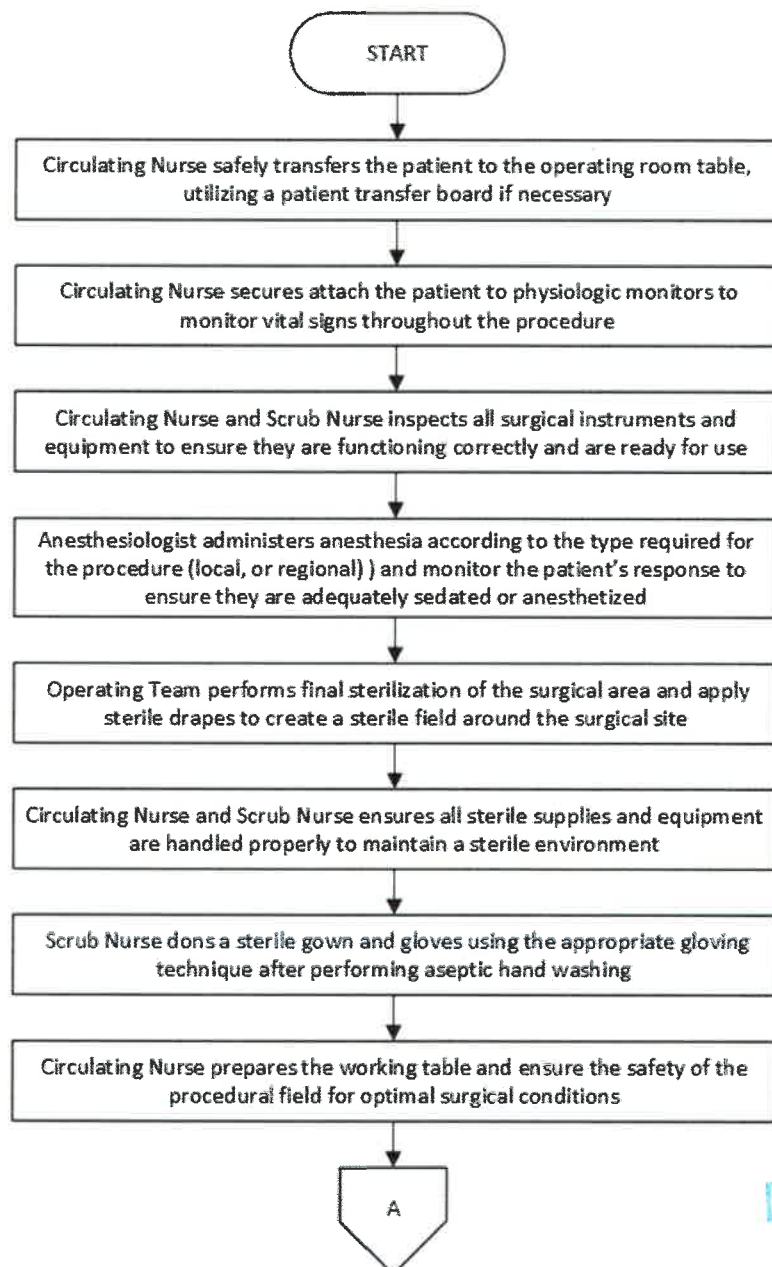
START

Circulating Nurse safely transfers the patient to the operating room table, utilizing a patient transfer board if necessary

Circulating Nurse secures attach the patient to physiologic monitors to monitor vital signs throughout the procedure

Circulating Nurse and Scrub Nurse inspects all surgical instruments and equipment to ensure they are functioning correctly and are ready for use

Anesthesiologist administers anesthesia according to the type required for the procedure (local, or regional) ) and monitor the patient's response to ensure they are adequately sedated or anesthetized

Operating Team performs final sterilization of the surgical area and apply sterile drapes to create a sterile field around the surgical site

Circulating Nurse and Scrub Nurse ensures all sterile supplies and equipment are handled properly to maintain a sterile environment

Scrub Nurse dons a sterile gown and gloves using the appropriate gloving technique after performing aseptic hand washing

Circulating Nurse prepares the working table and ensure the safety of the procedural field for optimal surgical conditions

A